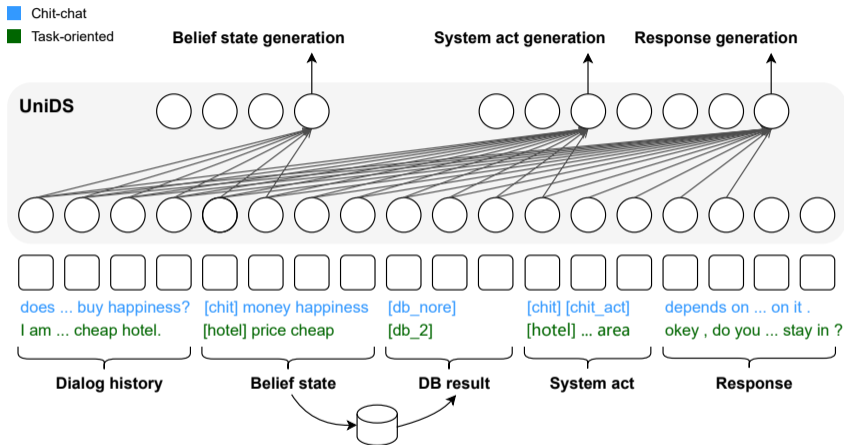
Chit-chat
Task-oriented

Belief state generation
System act generation
Response generation

UniDS

does ... buy happiness?
I am ... cheap hotel.
[chit] money happiness
[hotel] price cheap
[db_nore]
[db_2]
[chit] [chit_act]
[hotel] ... area
depends on ... on it .
okey , do you ... stay in ?

Dialog history
Belief state
DB result
System act
Response